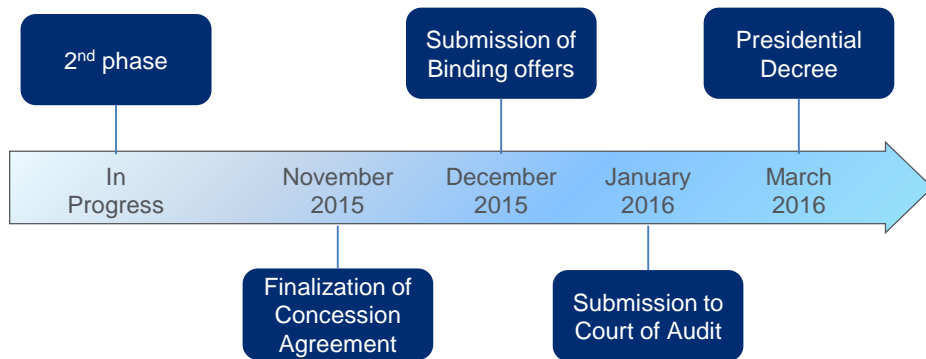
$2^{nd}$ phase

Submission of Binding offers

Presidential Decree

In Progress

November 2015

December 2015

January 2016

March 2016

Finalization of Concession Agreement

Submission to Court of Audit